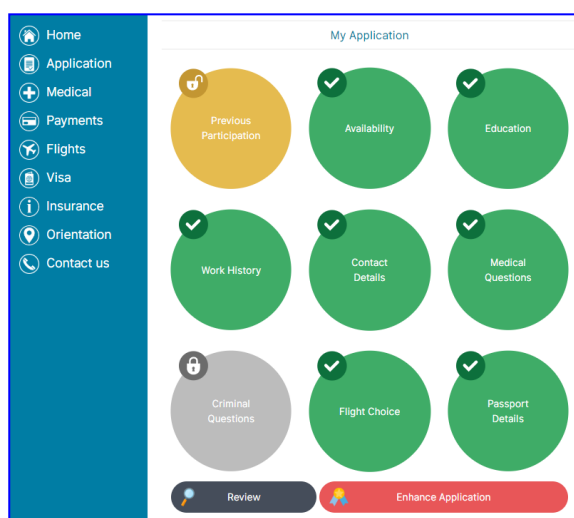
Home
Application
Medical
Payments
Flights
Visa
Insurance
Orientation
Contact us

My Application

Previous Participation

Availability

Education

Work History

Contact Details

Medical Questions

Criminal Questions

Flight Choice

Passport Details

Review

Enhance Application